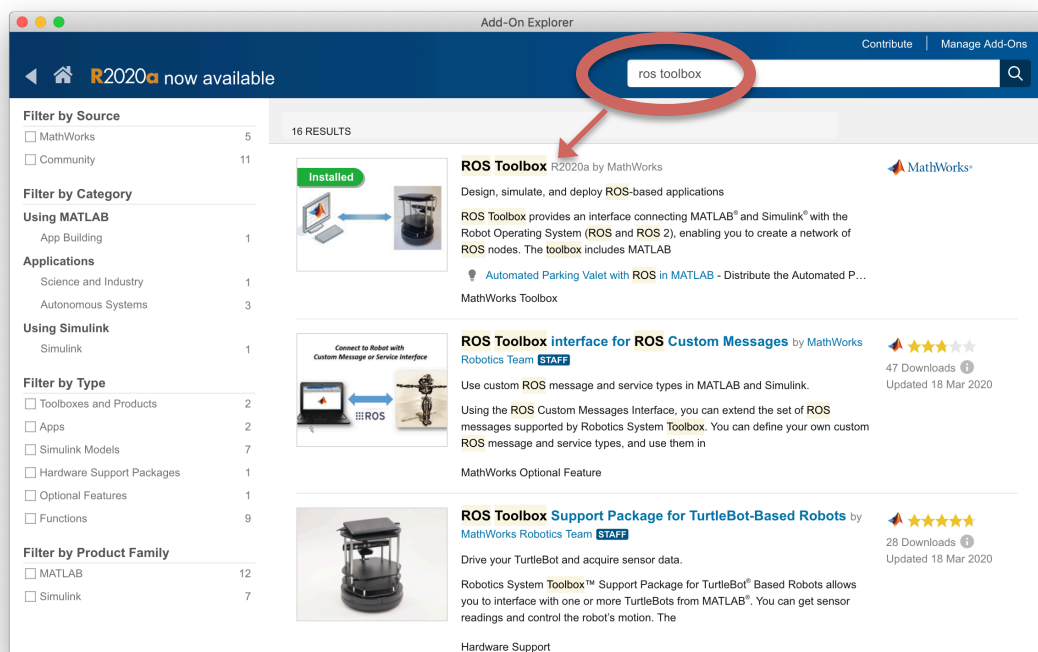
Add-On Explorer

Contribute | Manage Add-Ons

R2020a now available

ros toolbox

Filter by Source
MathWorks 5
Community 11

Filter by Category
Using MATLAB
App Building 1
Applications
Science and Industry 1
Autonomous Systems 3
Using Simulink
Simulink 1

Filter by Type
Toolboxes and Products 2
Apps 2
Simulink Models 7
Hardware Support Packages 1
Optional Features 1
Functions 9

Filter by Product Family
MATLAB 12
Simulink 7

16 RESULTS

Installed

ROS Toolbox R2020a by MathWorks

MathWorks

Design, simulate, and deploy ROS-based applications

ROS Toolbox provides an interface connecting MATLAB® and Simulink® with the Robot Operating System (ROS and ROS 2), enabling you to create a network of ROS nodes. The toolbox includes MATLAB

Automated Parking Valet with ROS in MATLAB - Distribute the Automated P…

MathWorks Toolbox

Connect to Robot with Custom Message or Service Interface

ROS

ROS Toolbox interface for ROS Custom Messages by MathWorks Robotics Team STAFF

47 Downloads
Updated 18 Mar 2020

Use custom ROS message and service types in MATLAB and Simulink.

Using the ROS Custom Messages Interface, you can extend the set of ROS messages supported by Robotics System Toolbox. You can define your own custom ROS message and service types, and use them in

MathWorks Optional Feature

ROS Toolbox Support Package for TurtleBot-Based Robots by MathWorks Robotics Team STAFF

28 Downloads
Updated 18 Mar 2020

Drive your TurtleBot and acquire sensor data.

Robotics System Toolbox™ Support Package for TurtleBot® Based Robots allows you to interface with one or more TurtleBots from MATLAB®. You can get sensor readings and control the robot's motion. The

Hardware Support